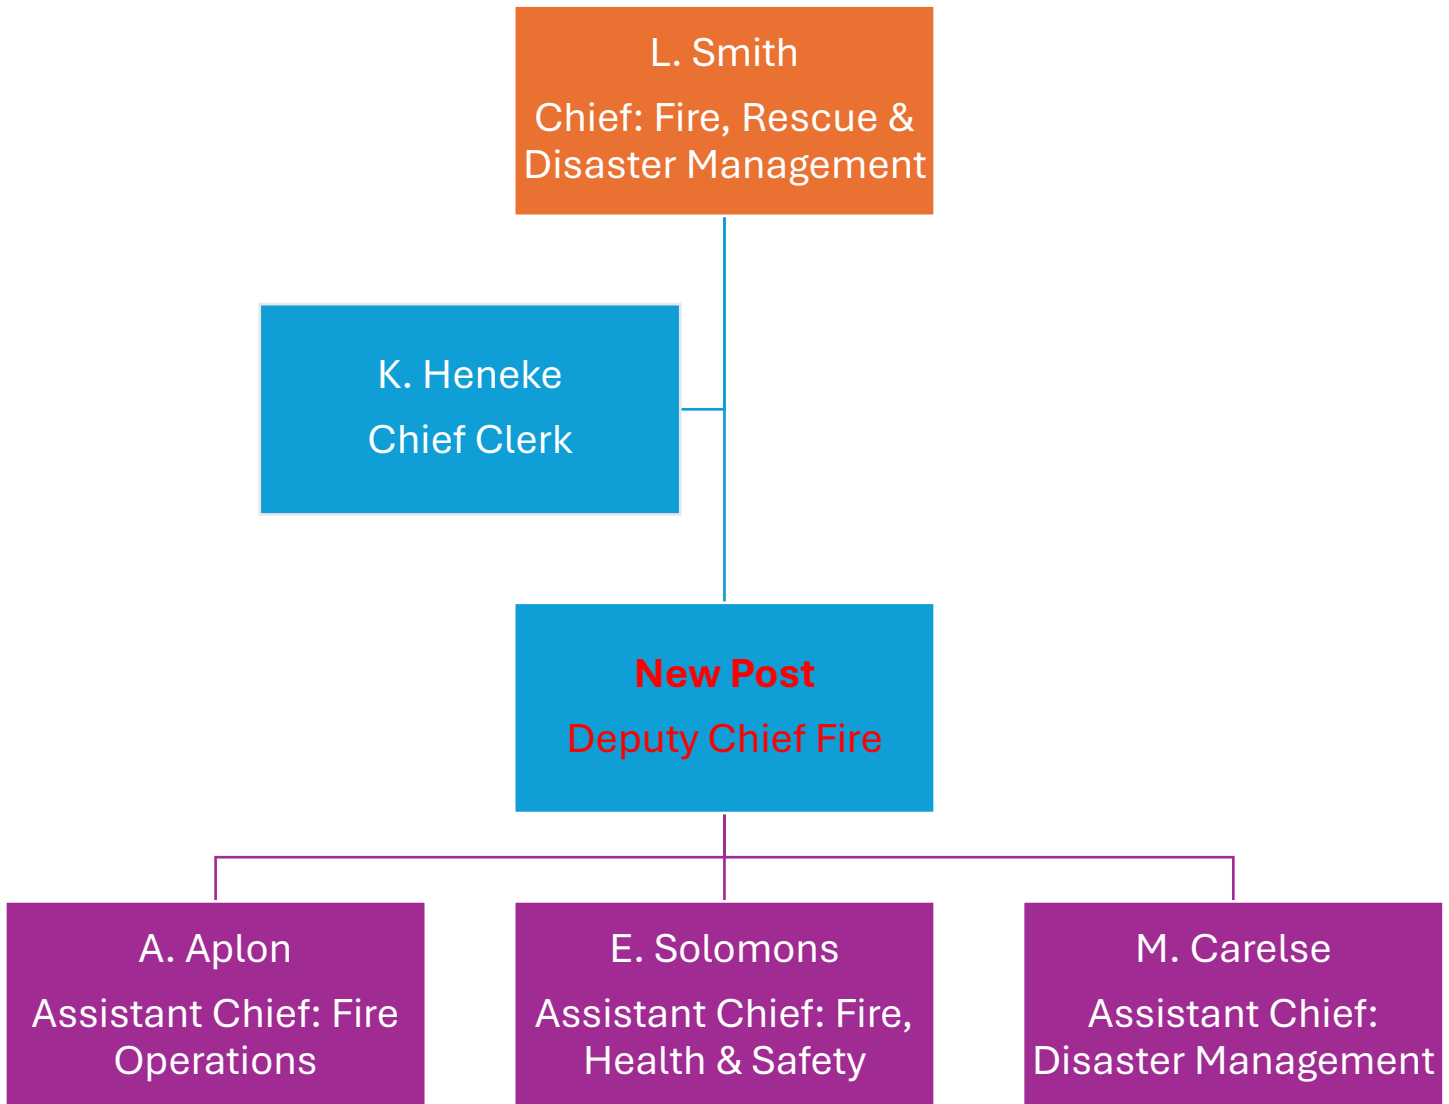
L. Smith

Chief: Fire, Rescue & Disaster Management

K. Heneke

Chief Clerk

New Post

Deputy Chief Fire

A. Aplon

Assistant Chief: Fire Operations

E. Solomons

Assistant Chief: Fire, Health & Safety

M. Carelse

Assistant Chief: Disaster Management